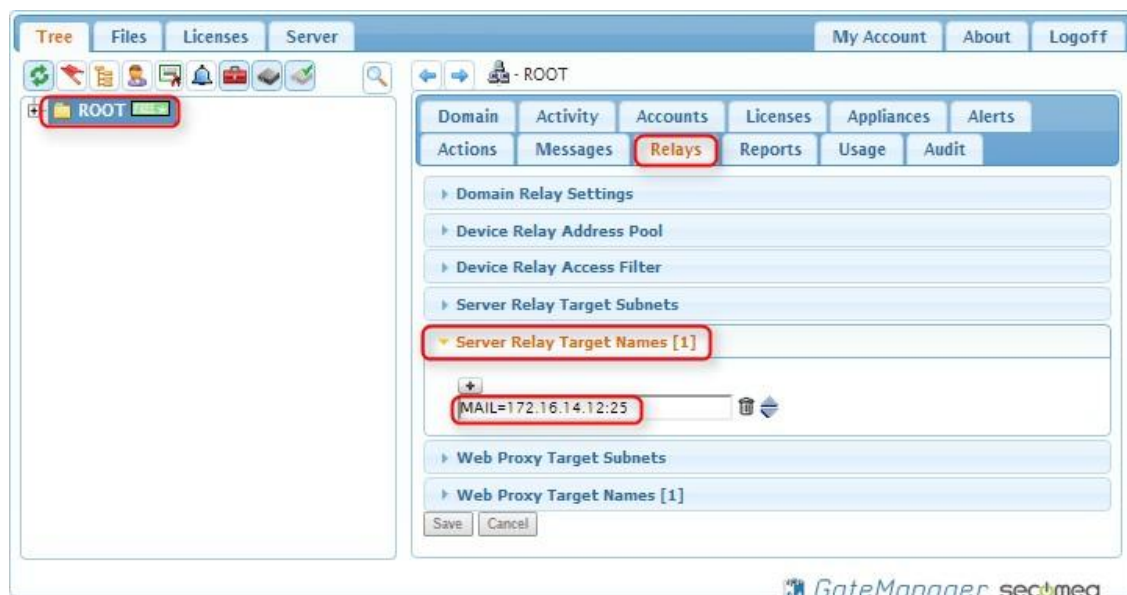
Tree Files Licenses Server

My Account About Logoff

ROOT

- ROOT

Domain Activity Accounts Licenses Appliances Alerts
Actions Messages Relays Reports Usage Audit

Domain Relay Settings

Device Relay Address Pool

Device Relay Access Filter

Server Relay Target Subnets

Server Relay Target Names [1]

+

MAIL=172.16.14.12:25

Web Proxy Target Subnets

Web Proxy Target Names [1]

Save Cancel

GateManager secomea